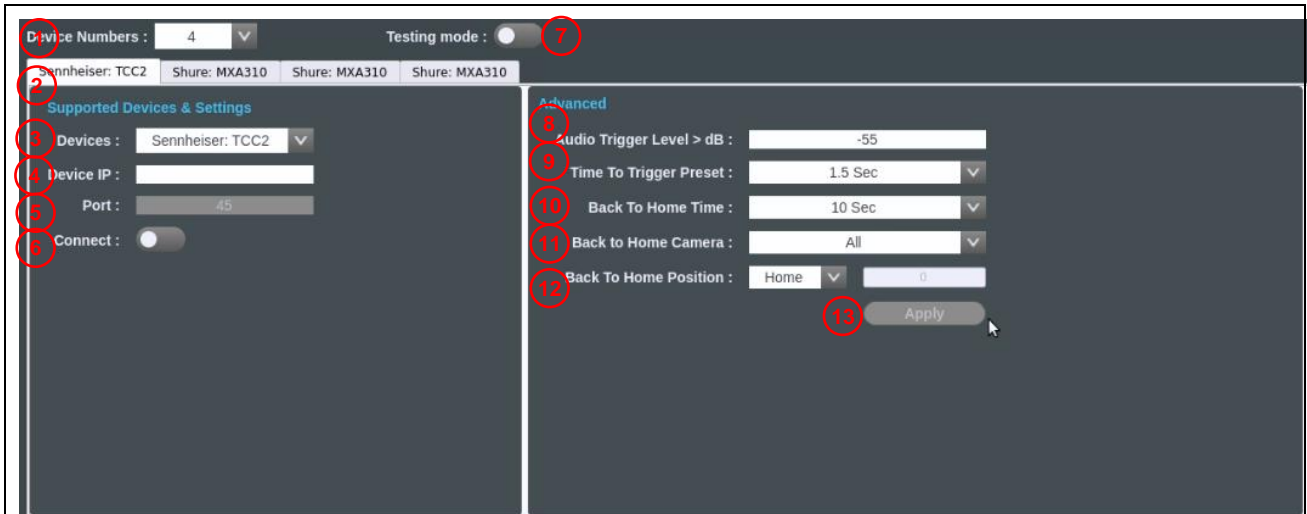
1 Device Numbers : 4

Testing mode : 7

Sennheiser: TCC2 | Shure: MXA310 | Shure: MXA310 | Shure: MXA310

2

Supported Devices & Settings

3 Devices : Sennheiser: TCC2

4 Device IP :

5 Port : 45

6 Connect :

Advanced

8 Audio Trigger Level > dB : -55

9 Time To Trigger Preset : 1.5 Sec

10 Back To Home Time : 10 Sec

11 Back to Home Camera : All

12 Back To Home Position : Home 0

13 Apply